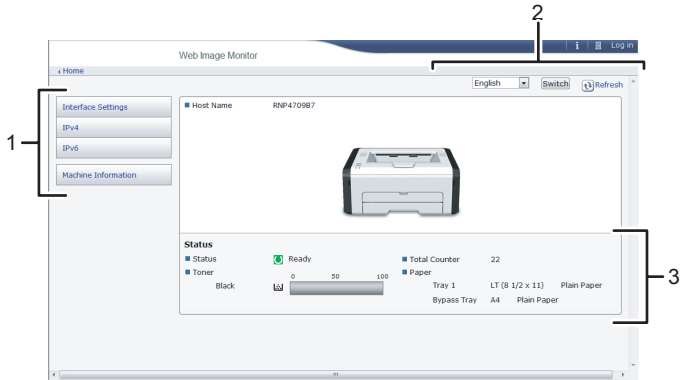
2

Web Image Monitor

i | Log in

Home

English | Switch | Refresh

1

Interface Settings

IPv4

IPv6

Machine Information

Host Name RNP4709B7

Status

Status Ready

Toner

0 50 100

Black

Total Counter 22

Paper

Tray 1 LT (8 1/2 x 11) Plain Paper

Bypass Tray A4 Plain Paper

3